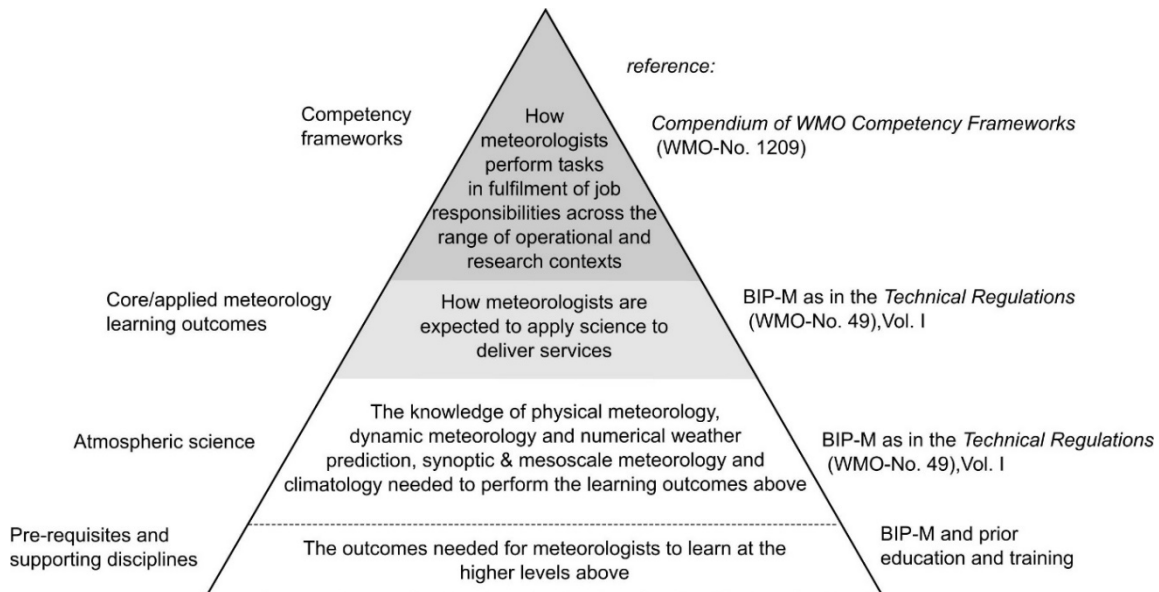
reference:

Competency frameworks

How meteorologists perform tasks in fulfilment of job responsibilities across the range of operational and research contexts

Compendium of WMO Competency Frameworks (WMO-No. 1209)

Core/applied meteorology learning outcomes

How meteorologists are expected to apply science to deliver services

BIP-M as in the Technical Regulations (WMO-No. 49),Vol. I

Atmospheric science

The knowledge of physical meteorology, dynamic meteorology and numerical weather prediction, synoptic & mesoscale meteorology and climatology needed to perform the learning outcomes above

BIP-M as in the Technical Regulations (WMO-No. 49),Vol. I

Pre-requisites and supporting disciplines

The outcomes needed for meteorologists to learn at the higher levels above

BIP-M and prior education and training